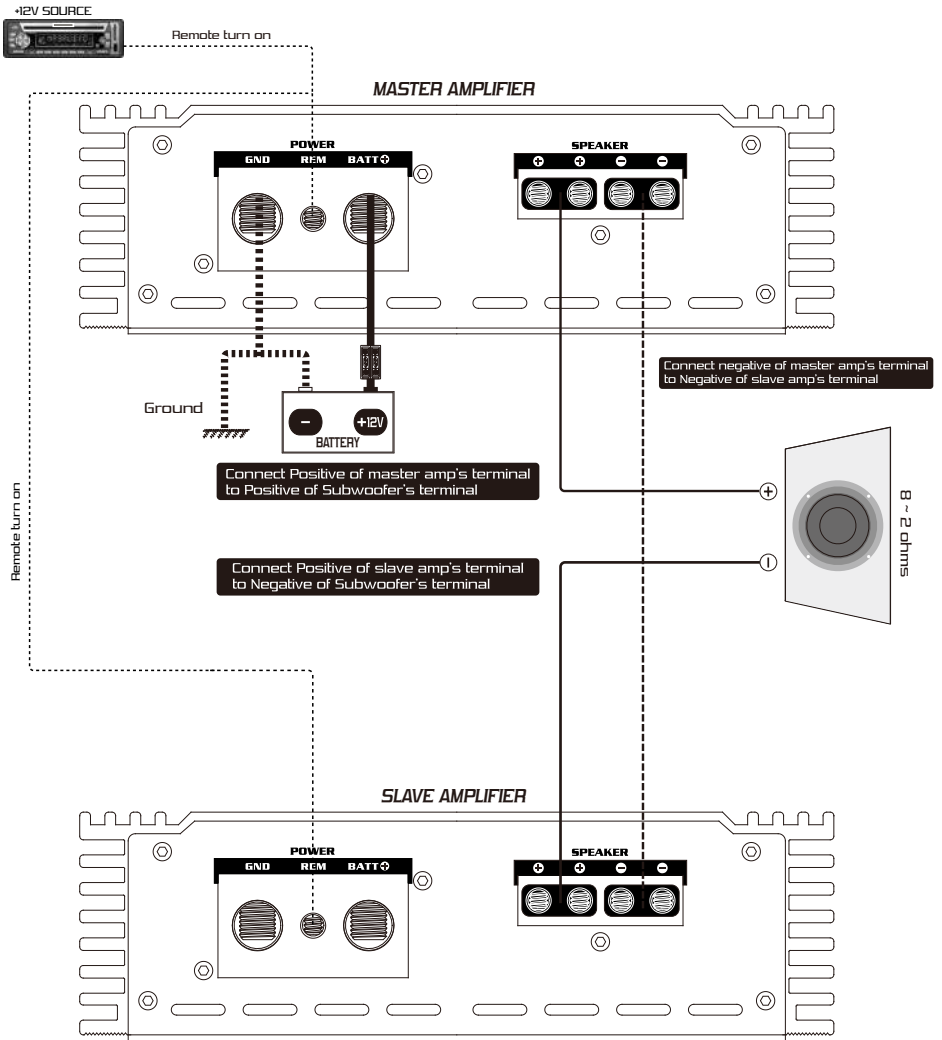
+12V SOURCE

Remote turn on

MASTER AMPLIFIER

POWER

GND REM BATT ⊕

SPEAKER

⊕ ⊕ ⊖ ⊖

Connect negative of master amp's terminal to Negative of slave amp's terminal

Ground

– +12V

BATTERY

Connect Positive of master amp's terminal to Positive of Subwoofer's terminal

Remote turn on

8 ~ 2 ohms

Connect Positive of slave amp's terminal to Negative of Subwoofer's terminal

SLAVE AMPLIFIER

POWER

GND REM BATT ⊕

SPEAKER

⊕ ⊕ ⊖ ⊖